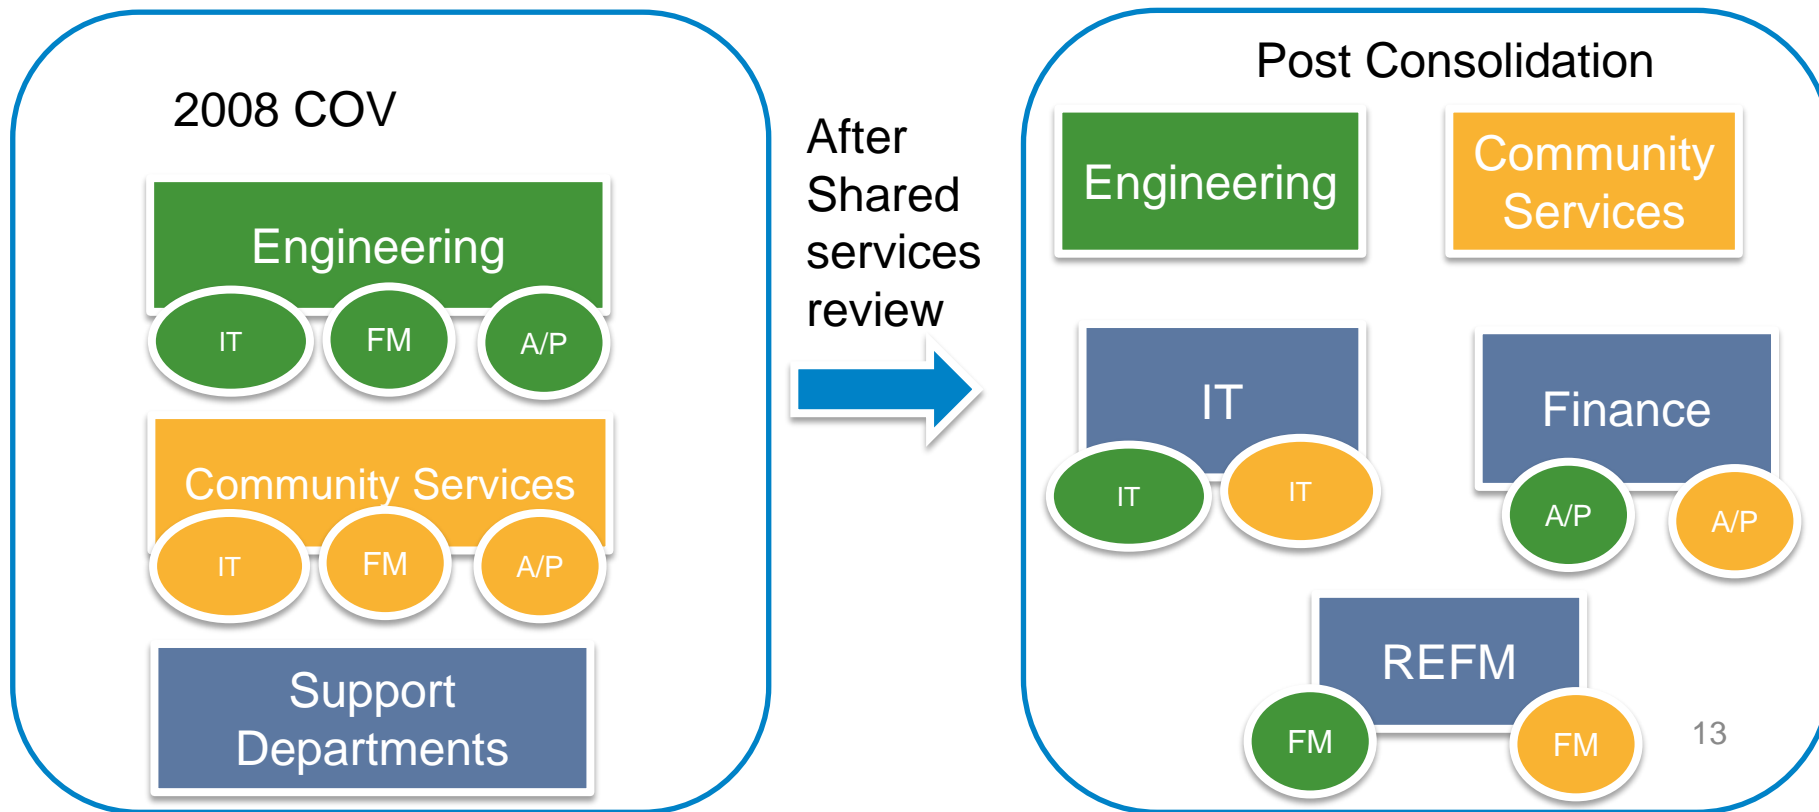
2008 COV

Engineering

IT FM A/P

Community Services

IT FM A/P

Support Departments

After Shared services review

Post Consolidation

Engineering

Community Services

IT

IT IT

Finance

A/P A/P

REFM

FM FM

13